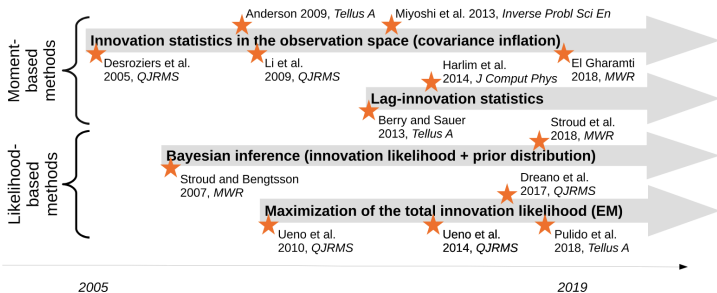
Moment-based methods

Anderson 2009, *Tellus A*

Miyoshi et al. 2013, *Inverse Probl Sci En*

Innovation statistics in the observation space (covariance inflation)

Desroziers et al. 2005, *QJRMS*

Li et al. 2009, *QJRMS*

El Gharamti 2018, *MWR*

Harlim et al. 2014, *J Comput Phys*

Lag-innovation statistics

Berry and Sauer 2013, *Tellus A*

Likelihood-based methods

Stroud et al. 2018, *MWR*

Bayesian inference (innovation likelihood + prior distribution)

Stroud and Bengtsson 2007, *MWR*

Dreano et al. 2017, *QJRMS*

Maximization of the total innovation likelihood (EM)

Ueno et al. 2010, *QJRMS*

Ueno et al. 2014, *QJRMS*

Pulido et al. 2018, *Tellus A*

*2005*

*2019*